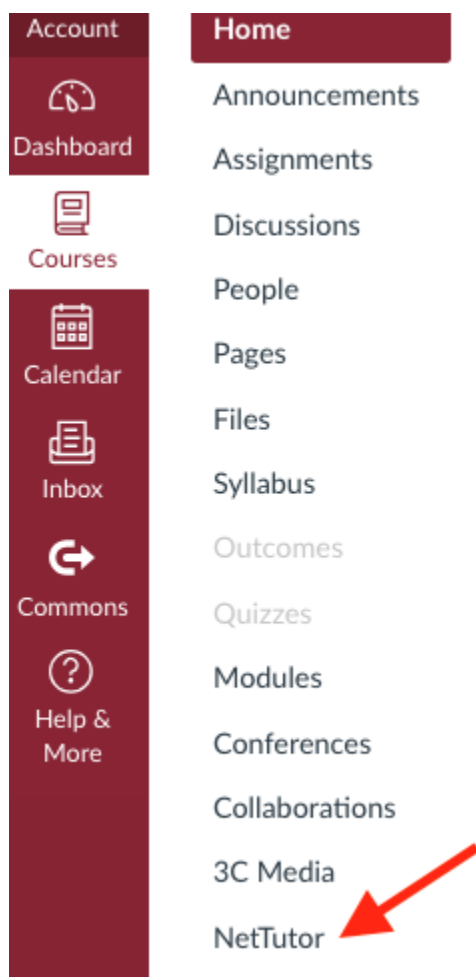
Account
Dashboard
Courses
Calendar
Inbox
Commons
Help & More

Home
Announcements
Assignments
Discussions
People
Pages
Files
Syllabus
Outcomes
Quizzes
Modules
Conferences
Collaborations
3C Media
NetTutor